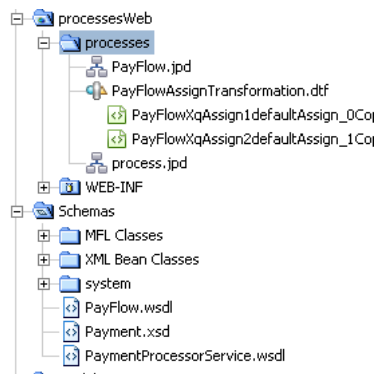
processesWeb
processes
PayFlow.jpd
PayFlowAssignTransformation.dtf
PayFlowXqAssign1defaultAssign_0Cop
PayFlowXqAssign2defaultAssign_1Cop
process.jpd
WEB-INF
Schemas
MFL Classes
XML Bean Classes
system
PayFlow.wsdl
Payment.xsd
PaymentProcessorService.wsdl